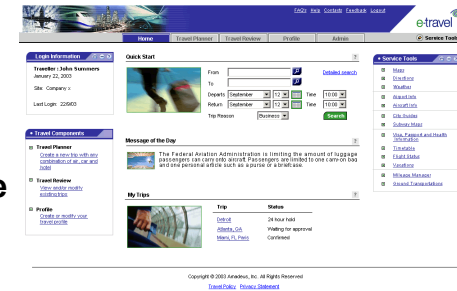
FAQs Help Contact Feedback Logout

e-travel

Service Tools

Home | Travel Planner | Travel Review | Profile | Admin

Login Information

Traveler : John Summers
January 22, 2003

Site: Company x

Last Login: 22/9/03

Travel Components

Travel Planner
Create a new trip with any combination of air, car and hotel

Travel Review
View and/or modify existing trips

Profile
Create or modify your travel profile

Quick Start

From
To
Departs September 12 Time 10:00
Return September 12 Time 10:00
Trip Reason Business

Detailed search

Search

Message of the Day

The Federal Aviation Administration is limiting the amount of luggage passengers can carry onto aircraft. Passengers are limited to one carry-on bag and one personal article such as a purse or a briefcase.

My Trips

| Trip | Status |
|---|---|
| Detroit | 24 hour hold |
| Atlanta, GA | Waiting for approval |
| Miami, FL Pierre | Confirmed |

Service Tools

Maps
Directions
Weather
Airport Info
Aircraft Info
City Guides
Subway Maps
Visa, Passport and Health Information
Timetable
Flight Status
Goodbye
Mileage Manager
Ground Transportation

Copyright © 2003 Amadeus, Inc. All Rights Reserved

Travel Policy Privacy Statement